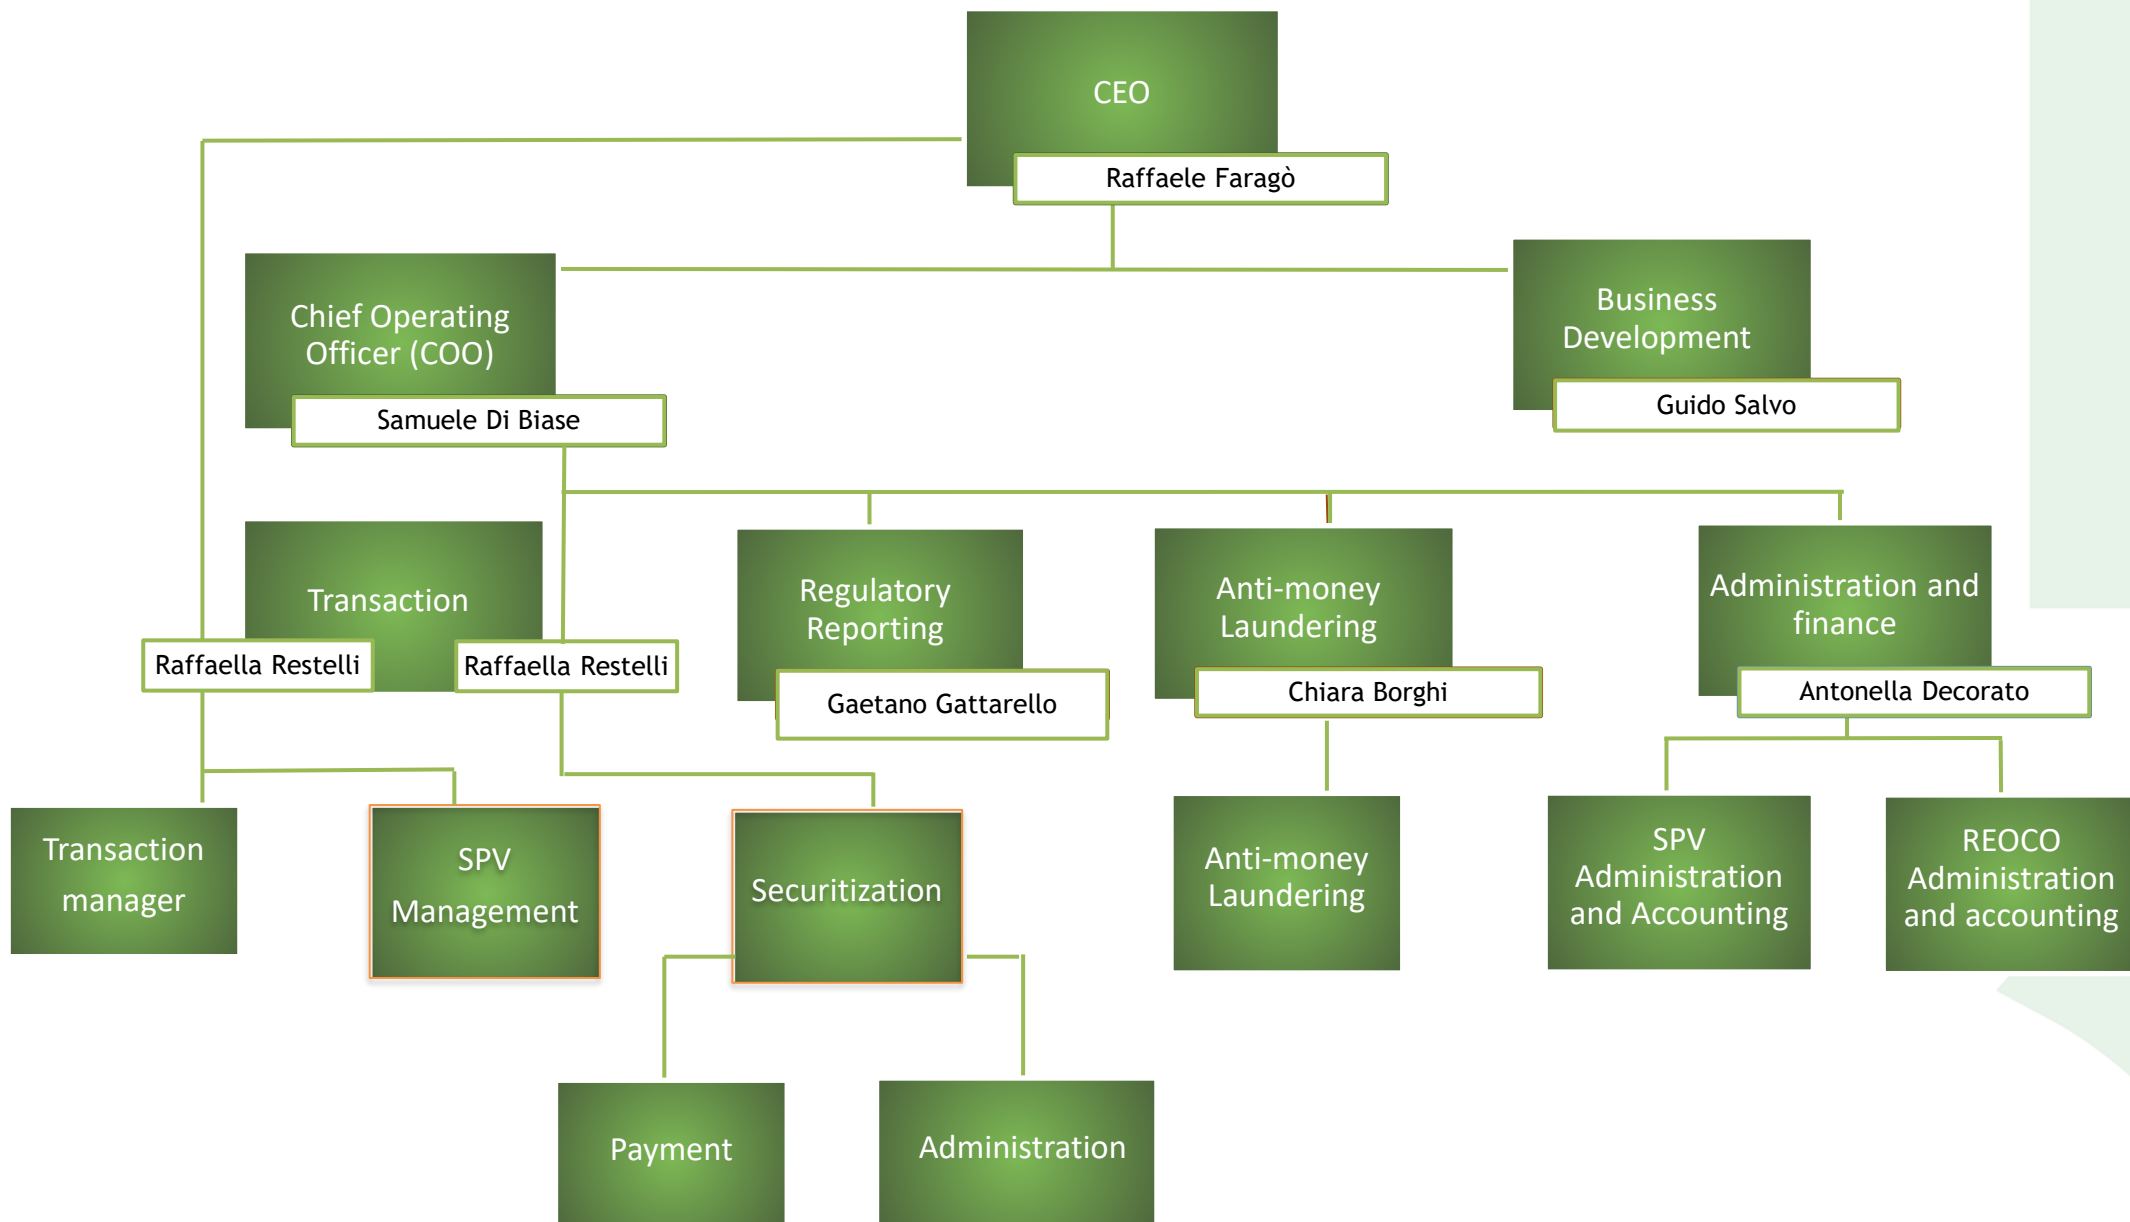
CEO
Raffaele Faragò

Chief Operating Officer (COO)
Samuele Di Biase

Business Development
Guido Salvo

Transaction
Raffaella Restelli
Raffaella Restelli

Regulatory Reporting
Gaetano Gattarello

Anti-money Laundering
Chiara Borghi

Administration and finance
Antonella Decorato

Transaction manager

SPV Management

Securitization

Anti-money Laundering

SPV Administration and Accounting

REOCO Administration and accounting

Payment

Administration